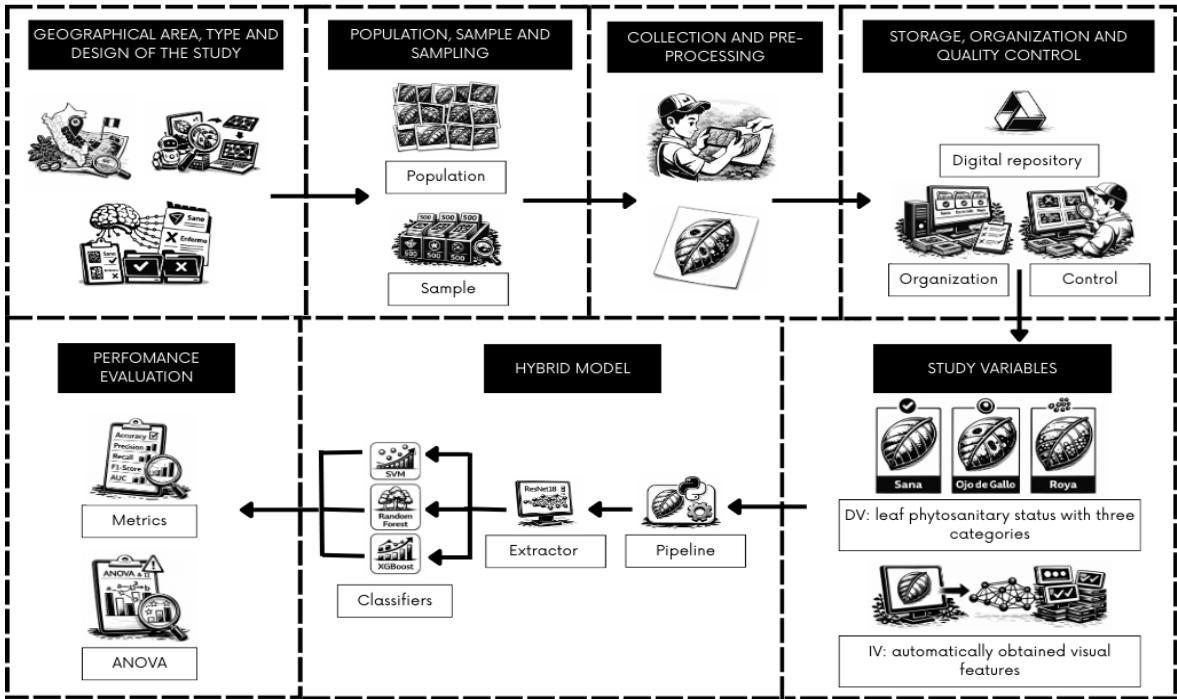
GEOGRAPHICAL AREA, TYPE AND DESIGN OF THE STUDY

Sano
Enfermo

POPULATION, SAMPLE AND SAMPLING

Population

500 500 500

Sample

COLLECTION AND PRE-PROCESSING

STORAGE, ORGANIZATION AND QUALITY CONTROL

Digital repository

Organization

Control

STUDY VARIABLES

Sana

Ojo de Gallo

Roya

DV: leaf phytosanitary status with three categories

IV: automatically obtained visual features

HYBRID MODEL

Pipeline

ResNet18

Extractor

SVM

Random Forest

XGBoost

Classifiers

PERFOMANCE EVALUATION

Accuracy
Precision
Recall
F1-Score
AUC

Metrics

ANOVA

ANOVA